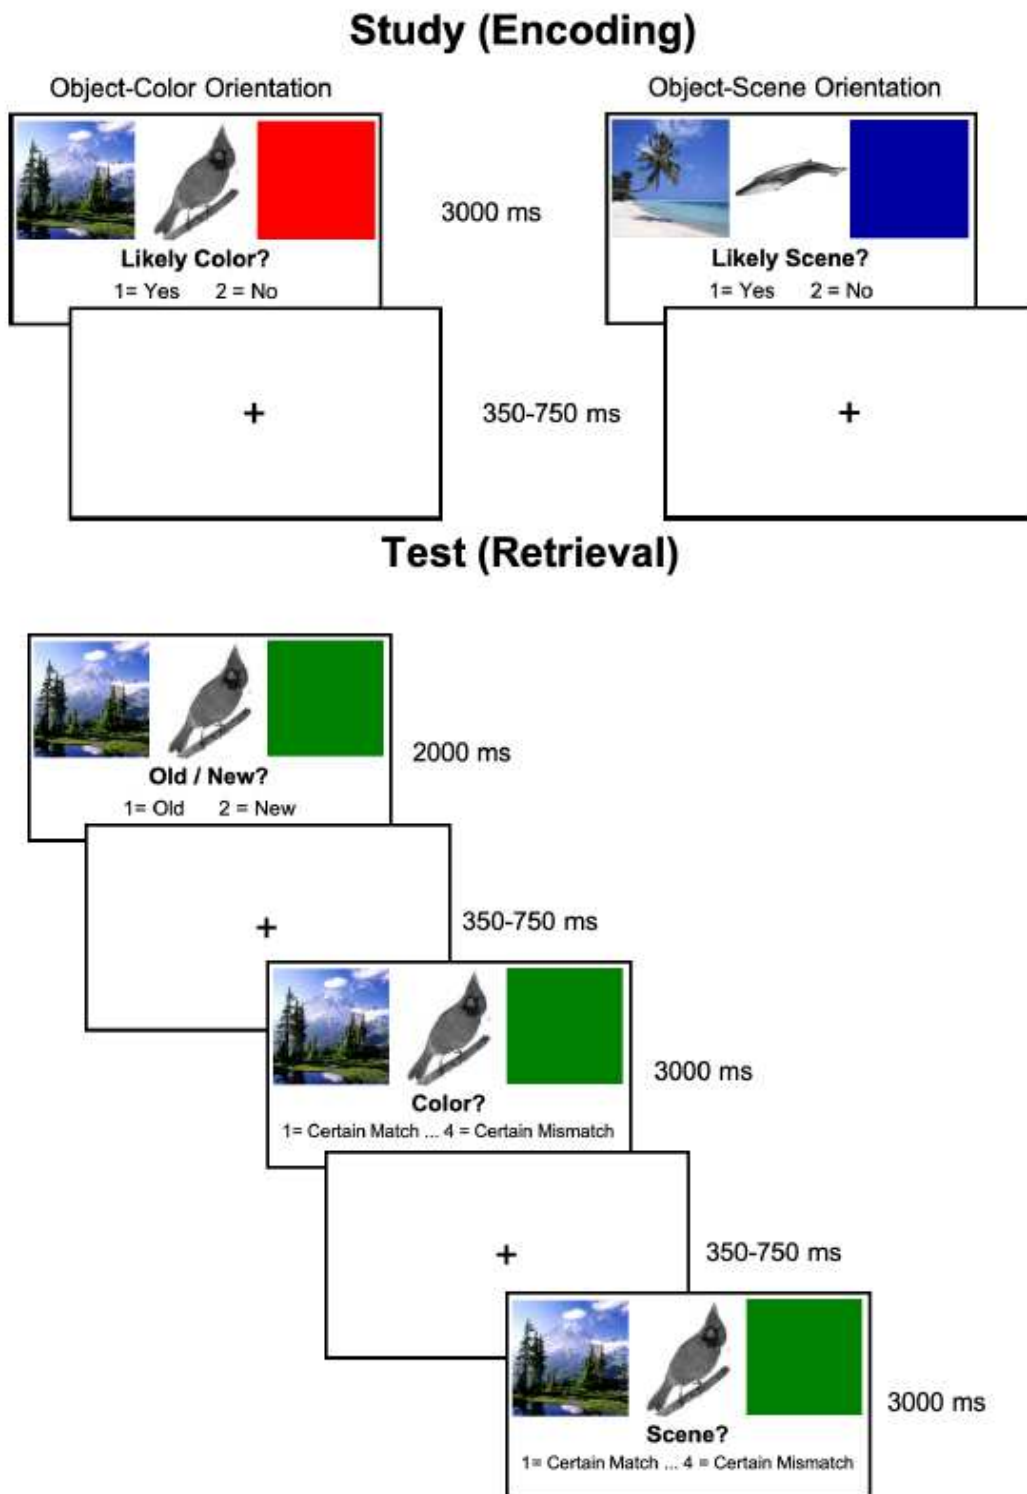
Study (Encoding)

Object-Color Orientation

Likely Color?
1= Yes 2 = No

3000 ms

Object-Scene Orientation

Likely Scene?
1= Yes 2 = No

+

350-750 ms

+

Test (Retrieval)

Old / New?
1= Old 2 = New

2000 ms

+

350-750 ms

Color?
1= Certain Match ... 4 = Certain Mismatch

3000 ms

+

350-750 ms

Scene?
1= Certain Match ... 4 = Certain Mismatch

3000 ms